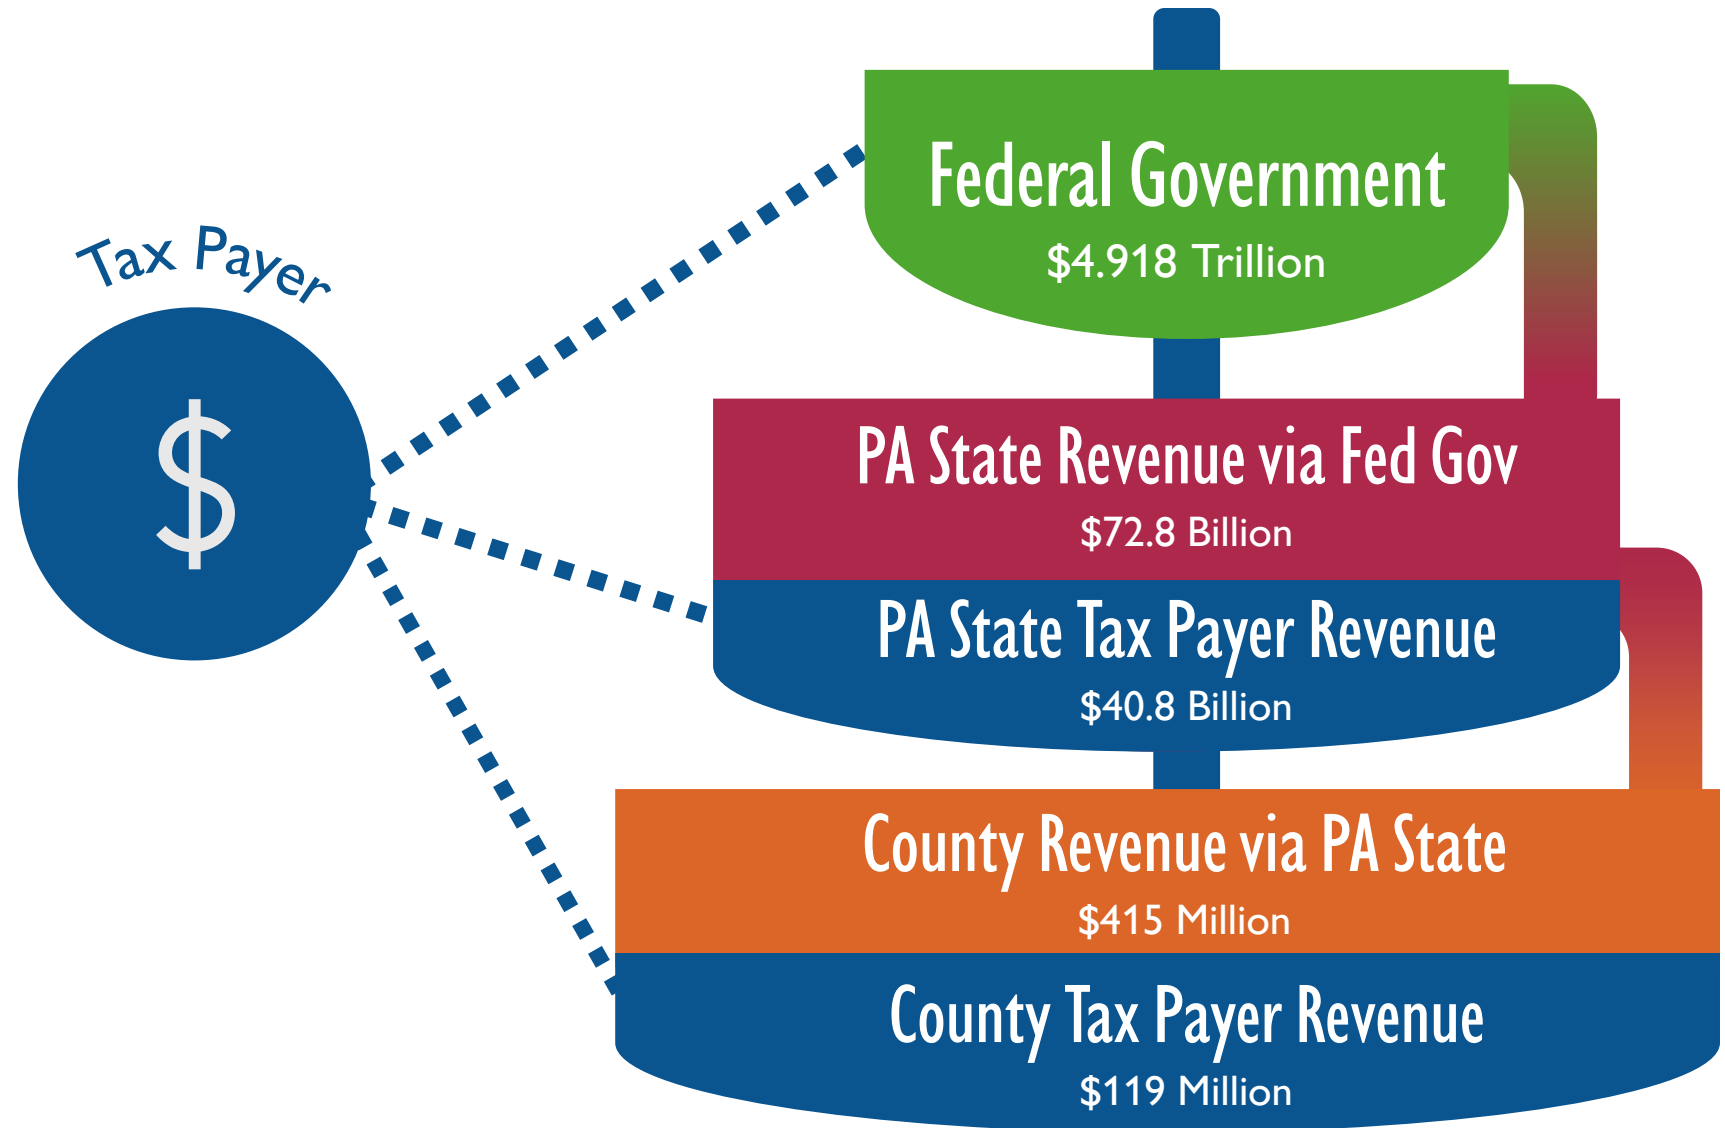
Tax Payer

$

Federal Government

\$4.918 Trillion

PA State Revenue via Fed Gov

\$72.8 Billion

PA State Tax Payer Revenue

\$40.8 Billion

County Revenue via PA State

\$415 Million

County Tax Payer Revenue

\$119 Million